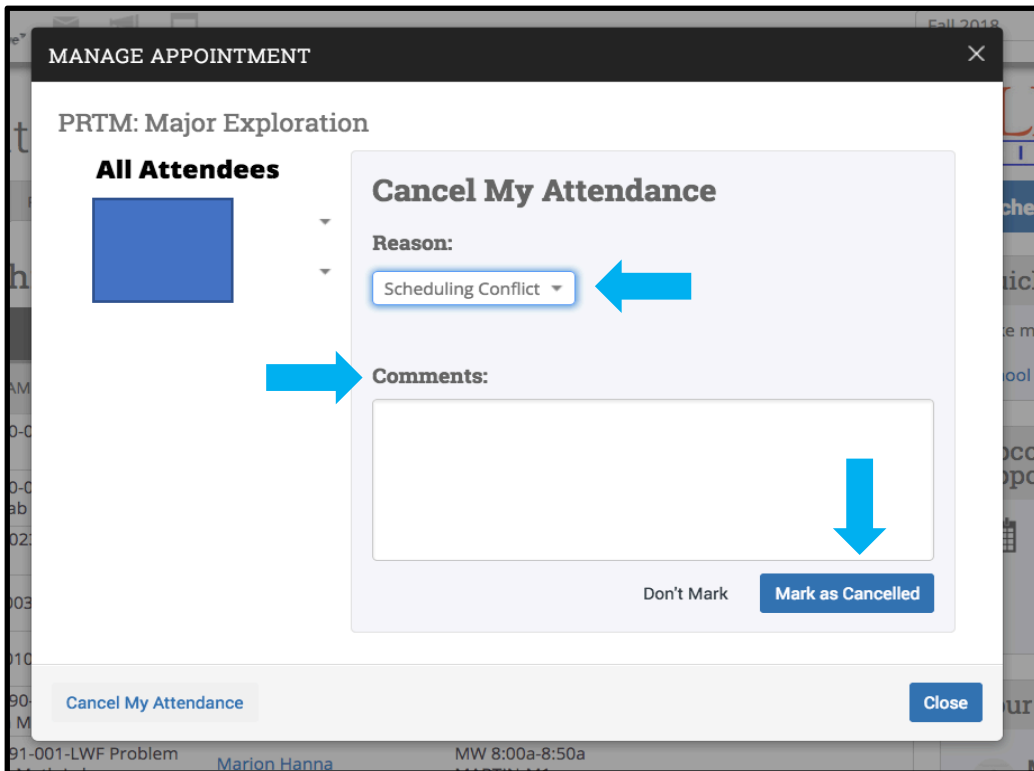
MANAGE APPOINTMENT

×

PRTM: Major Exploration

All Attendees

Cancel My Attendance

Reason:

Scheduling Conflict

Comments:

Don't Mark

Mark as Cancelled

Cancel My Attendance

Close

Fall 2018

91-001-LWF Problem

Marion Hanna

MW 8:00a-8:50a